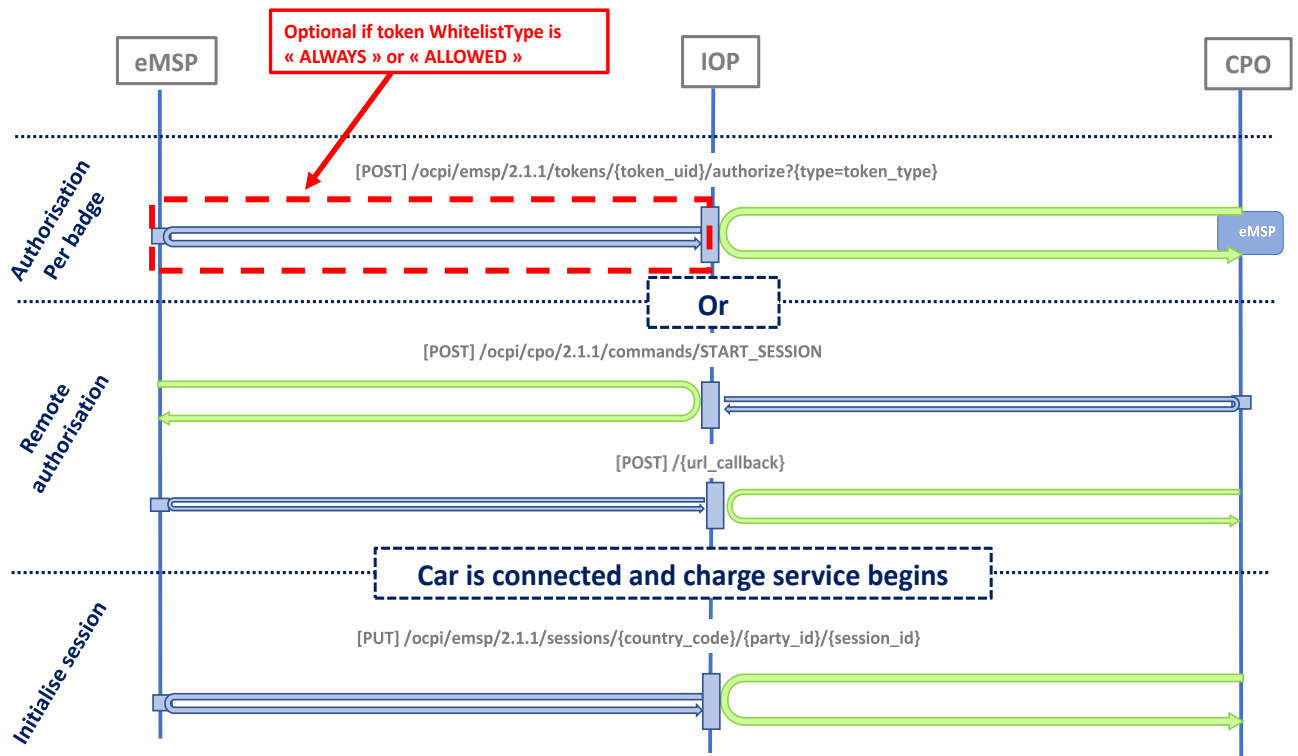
Optional if token WhitelistType is « ALWAYS » or « ALLOWED »

eMSP

IOP

CPO

Authorisation Per badge

[POST] /ocpi/emsp/2.1.1/tokens/{token_uid}/authorize?{type=token_type}

eMSP

Or

Remote authorisation

[POST] /ocpi/cpo/2.1.1/commands/START_SESSION

[POST] /{url_callback}

Car is connected and charge service begins

Initialise session

[PUT] /ocpi/emsp/2.1.1/sessions/{country_code}/{party_id}/{session_id}